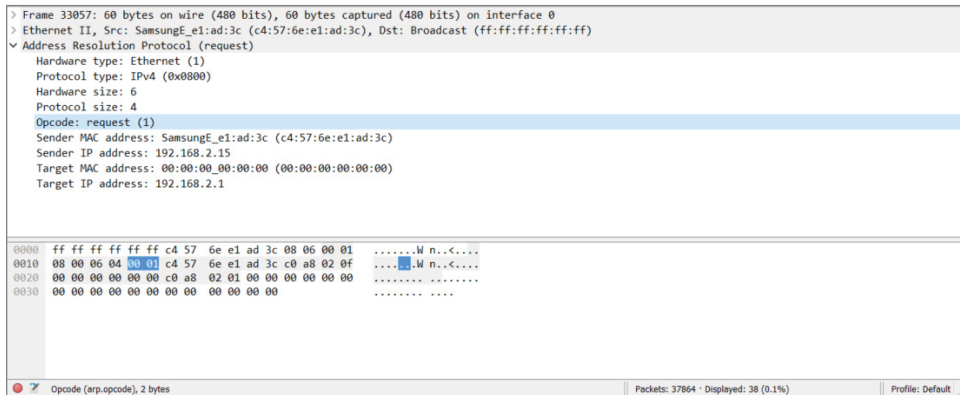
> Frame 33057: 60 bytes on wire (480 bits), 60 bytes captured (480 bits) on interface 0
> Ethernet II, Src: SamsungE_e1:ad:3c (c4:57:6e:e1:ad:3c), Dst: Broadcast (ff:ff:ff:ff:ff:ff)
v Address Resolution Protocol (request)
Hardware type: Ethernet (1)
Protocol type: IPv4 (0x0800)
Hardware size: 6
Protocol size: 4
Opcode: request (1)
Sender MAC address: SamsungE_e1:ad:3c (c4:57:6e:e1:ad:3c)
Sender IP address: 192.168.2.15
Target MAC address: 00:00:00_00:00:00 (00:00:00:00:00:00)
Target IP address: 192.168.2.1

0000 ff ff ff ff ff ff c4 57 6e e1 ad 3c 08 06 00 01 .......W n..<....
0010 08 00 06 04 00 01 c4 57 6e e1 ad 3c c0 a8 02 0f .......W n..<....
0020 00 00 00 00 00 00 c0 a8 02 01 00 00 00 00 00 00 ........ ........
0030 00 00 00 00 00 00 00 00 00 00 00 00 ........ ....

Opcode (arp.opcode), 2 bytes
Packets: 37864 · Displayed: 38 (0.1%)
Profile: Default